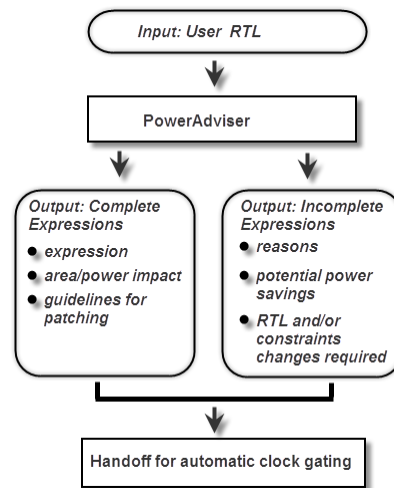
Input: User RTL

PowerAdviser

Output: Complete Expressions
- expression
- area/power impact
- guidelines for patching

Output: Incomplete Expressions
- reasons
- potential power savings
- RTL and/or constraints changes required

Handoff for automatic clock gating